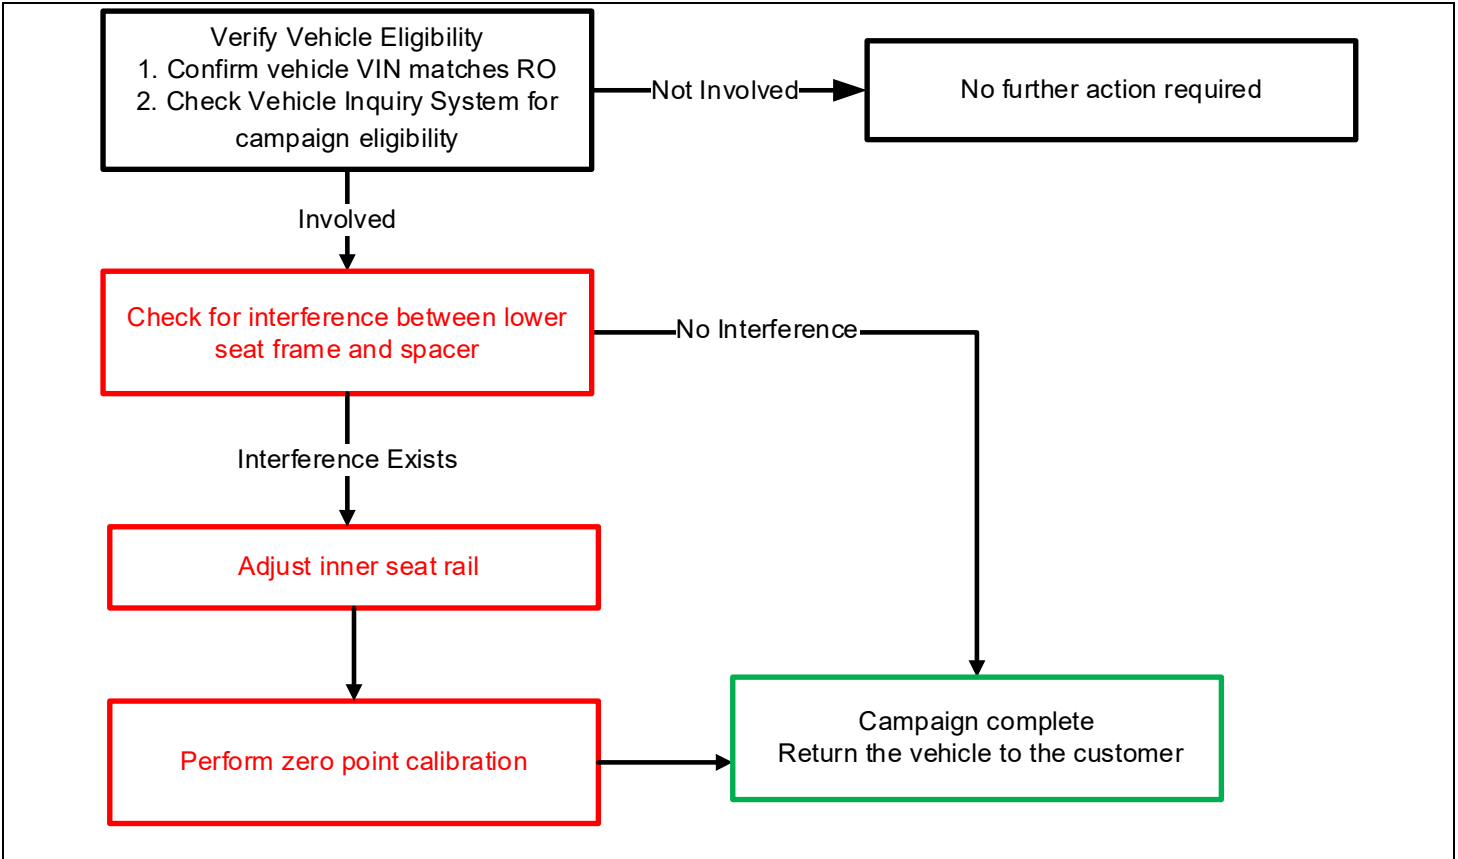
Verify Vehicle Eligibility
1. Confirm vehicle VIN matches RO
2. Check Vehicle Inquiry System for campaign eligibility

Not Involved

No further action required

Involved

Check for interference between lower seat frame and spacer

No Interference

Interference Exists

Adjust inner seat rail

Perform zero point calibration

Campaign complete
Return the vehicle to the customer